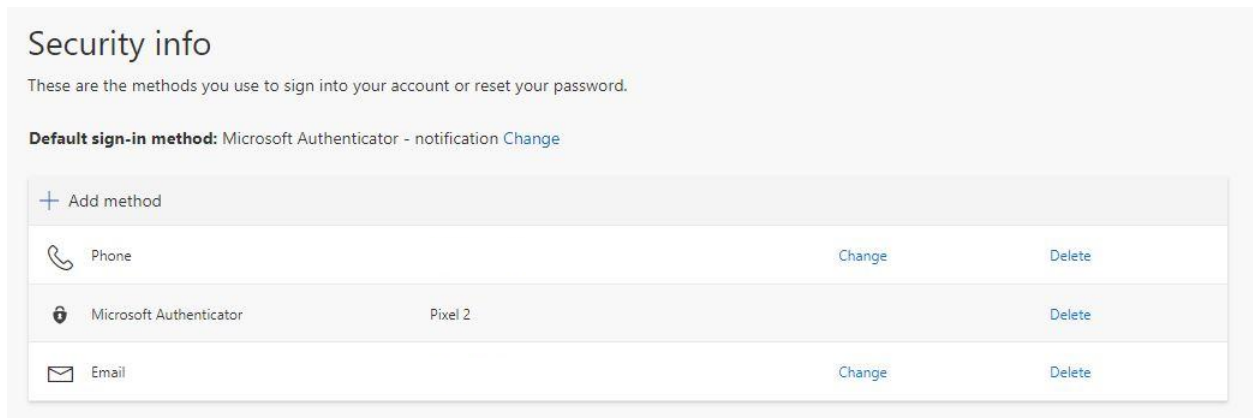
Security info

These are the methods you use to sign into your account or reset your password.

**Default sign-in method:** Microsoft Authenticator - notification Change

+ Add method

| | | | |
|---|---|---|---|
| Phone | | Change | Delete |
| Microsoft Authenticator | Pixel 2 | | Delete |
| Email | | Change | Delete |